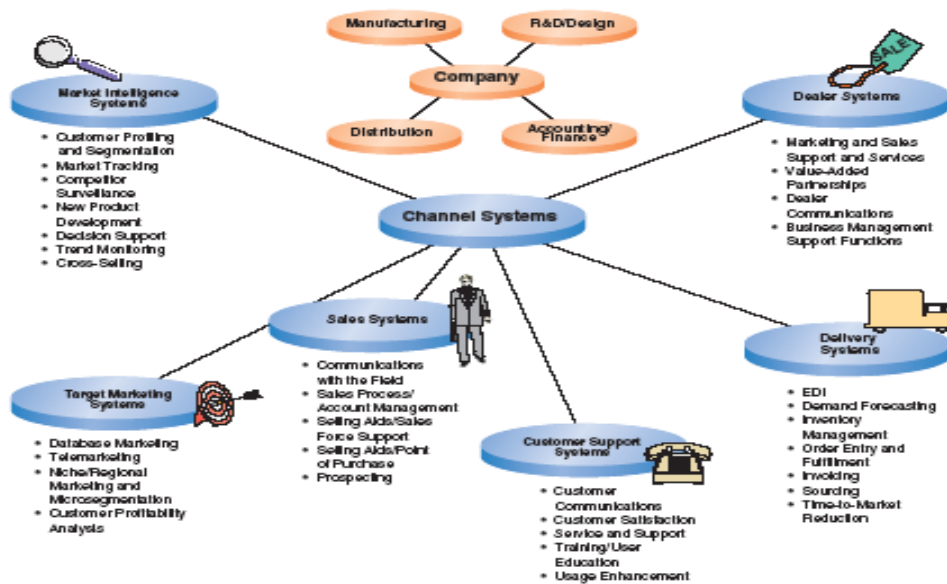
Manufacturing

R&D/Design

Company

Distribution

Accounting/ Finance

Market Intelligence Systems

• Customer Profiling and Segmentation
• Market Tracking
• Competitor Surveillance
• New Product Development
• Decision Support
• Trend Monitoring
• Cross-Selling

SALE

Dealer Systems

• Marketing and Sales Support and Services
• Value-Added Partnerships
• Dealer Communications
• Business Management Support Functions

Channel Systems

Sales Systems

• Communications with the Field
• Sales Process/ Account Management
• Selling Aids/Sales Force Support
• Selling Aids/Point of Purchase
• Prospecting

Delivery Systems

• EDI
• Demand Forecasting
• Inventory Management
• Order Entry and Fulfillment
• Invoicing
• Sourcing
• Time-to-Market Reduction

Target Marketing Systems

• Database Marketing
• Telemarketing
• Niche/Regional Marketing and Microsegmentation
• Customer Profitability Analysis

Customer Support Systems

• Customer Communications
• Customer Satisfaction
• Service and Support
• Training/User Education
• Usage Enhancement